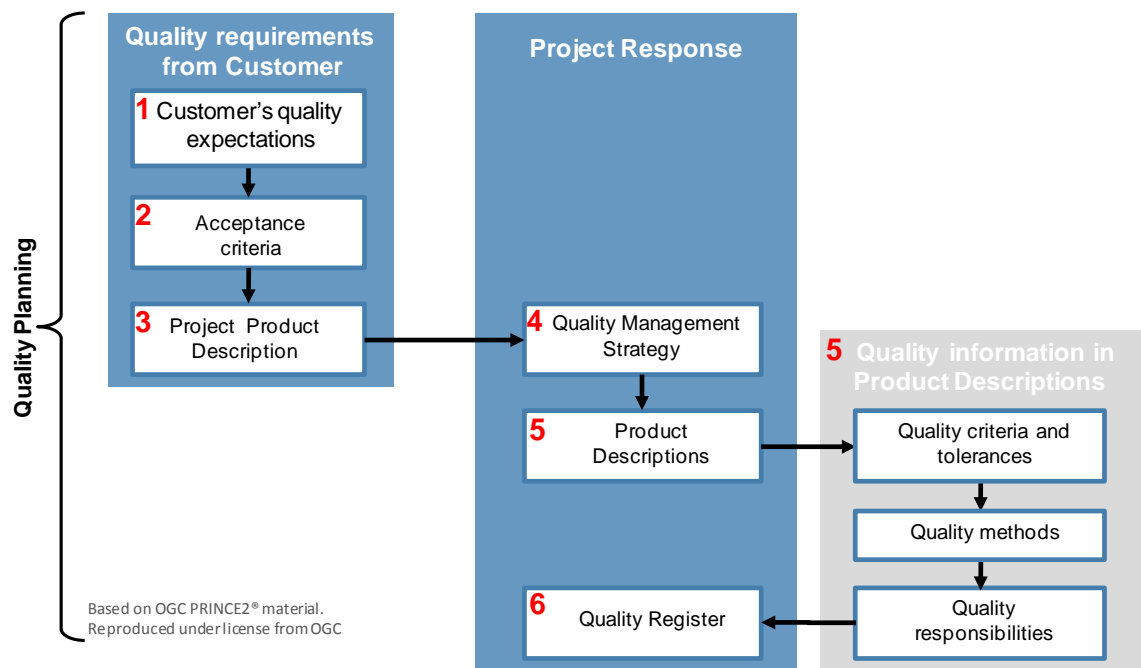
Quality Planning

Quality requirements from Customer

1 Customer's quality expectations

2 Acceptance criteria

3 Project Product Description

Project Response

4 Quality Management Strategy

5 Product Descriptions

6 Quality Register

5 Quality information in Product Descriptions

Quality criteria and tolerances

Quality methods

Quality responsibilities

Based on OGC PRINCE2® material. Reproduced under license from OGC